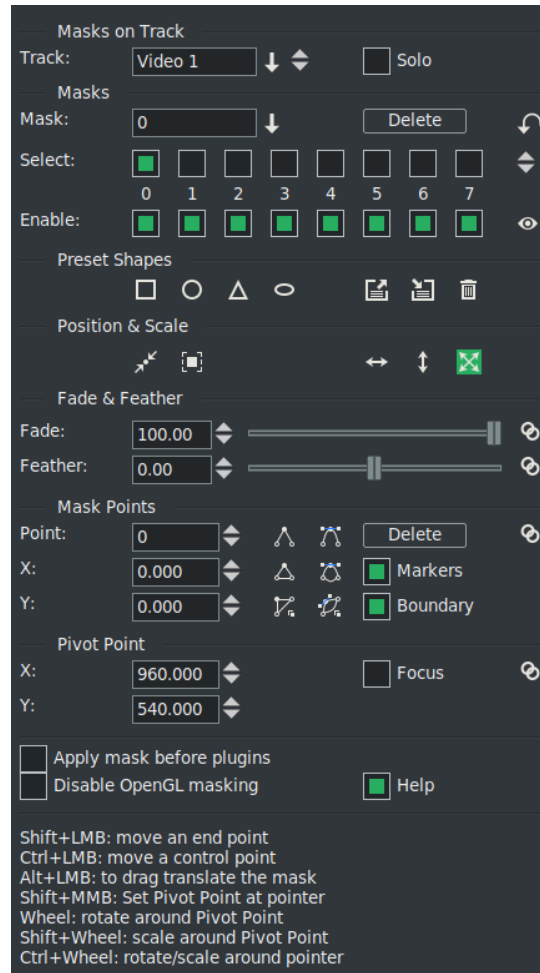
Masks on Track
Track: Video 1 Solo
Masks
Mask: 0 Delete
Select:
0 1 2 3 4 5 6 7
Enable:
Preset Shapes
Position & Scale
Fade & Feather
Fade: 100.00
Feather: 0.00
Mask Points
Point: 0 Delete
X: 0.000 Markers
Y: 0.000 Boundary
Pivot Point
X: 960.000 Focus
Y: 540.000
Apply mask before plugins
Disable OpenGL masking Help

Shift+LMB: move an end point
Ctrl+LMB: move a control point
Alt+LMB: to drag translate the mask
Shift+MMB: Set Pivot Point at pointer
Wheel: rotate around Pivot Point
Shift+Wheel: scale around Pivot Point
Ctrl+Wheel: rotate/scale around pointer